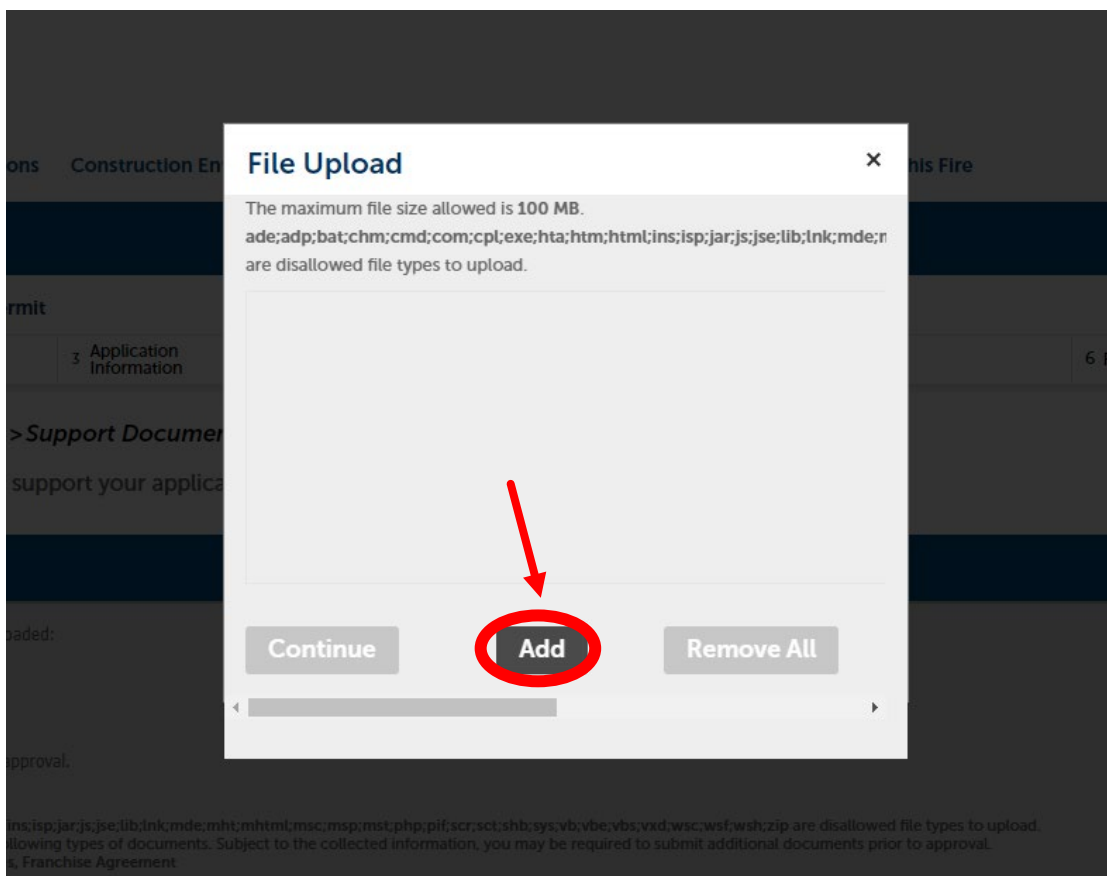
ons Construction En

rmit

3 Application Information

6

>Support Documen

support your applica

oaded:

approval.

ins;isp;jar;js;jse;lib;lnk;mde;mht;mhtml;msc;msp;mst;php;pif;scr;sct;shb;sys;vb;vbe;vbs;vxd;wsc;wsf;wsh;zip are disallowed file types to upload. llowing types of documents. Subject to the collected information, you may be required to submit additional documents prior to approval. s, Franchise Agreement

his Fire

File Upload

×

The maximum file size allowed is **100 MB**.

**ade;adp;bat;chm;cmd;com;cpl;exe;hta;htm;html;ins;isp;jar;js;jse;lib;lnk;mde;m**

are disallowed file types to upload.

Continue

Add

Remove All